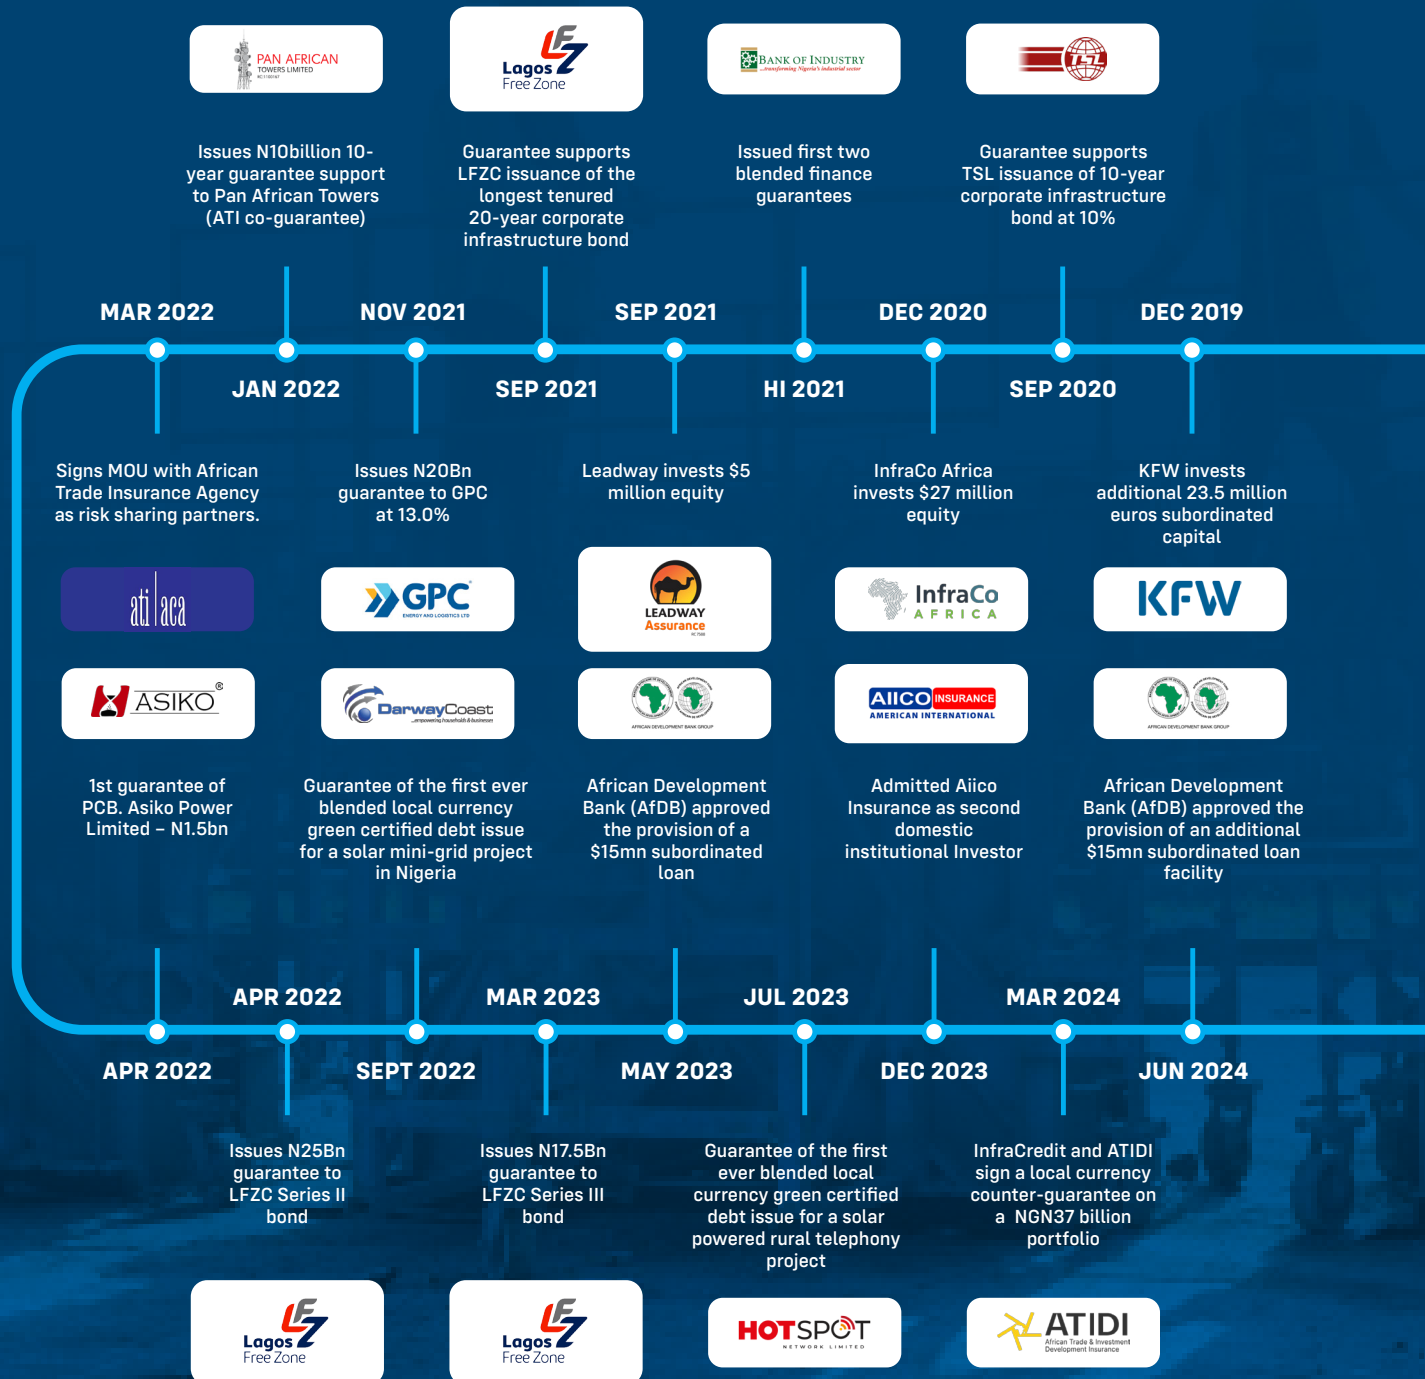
PAN AFRICAN TOWERS LIMITED

Lagos Free Zone

BANK OF INDUSTRY

TSL

Issues N10billion 10-year guarantee support to Pan African Towers (ATI co-guarantee)

Guarantee supports LFZC issuance of the longest tenured 20-year corporate infrastructure bond

Issued first two blended finance guarantees

Guarantee supports TSL issuance of 10-year corporate infrastructure bond at 10%

MAR 2022

NOV 2021

SEP 2021

DEC 2020

DEC 2019

JAN 2022

SEP 2021

HI 2021

SEP 2020

Signs MOU with African Trade Insurance Agency as risk sharing partners.

Issues N20Bn guarantee to GPC at 13.0%

Leadway invests $5 million equity

InfraCo Africa invests $27 million equity

KFW invests additional 23.5 million euros subordinated capital

ati aca

GPC

LEADWAY Assurance

InfraCo AFRICA

KFW

ASIKO

DarwayCoast

AIICO INSURANCE AMERICAN INTERNATIONAL

1st guarantee of PCB. Asiko Power Limited – N1.5bn

Guarantee of the first ever blended local currency green certified debt issue for a solar mini-grid project in Nigeria

African Development Bank (AfDB) approved the provision of a $15mn subordinated loan

Admitted Aiico Insurance as second domestic institutional Investor

African Development Bank (AfDB) approved the provision of an additional $15mn subordinated loan facility

APR 2022

MAR 2023

JUL 2023

MAR 2024

APR 2022

SEPT 2022

MAY 2023

DEC 2023

JUN 2024

Issues N25Bn guarantee to LFZC Series II bond

Issues N17.5Bn guarantee to LFZC Series III bond

Guarantee of the first ever blended local currency green certified debt issue for a solar powered rural telephony project

InfraCredit and ATIDI sign a local currency counter-guarantee on a NGN37 billion portfolio

Lagos Free Zone

Lagos Free Zone

HOTSPOT NETWORK LIMITED

ATIDI African Trade & Investment Development Insurance